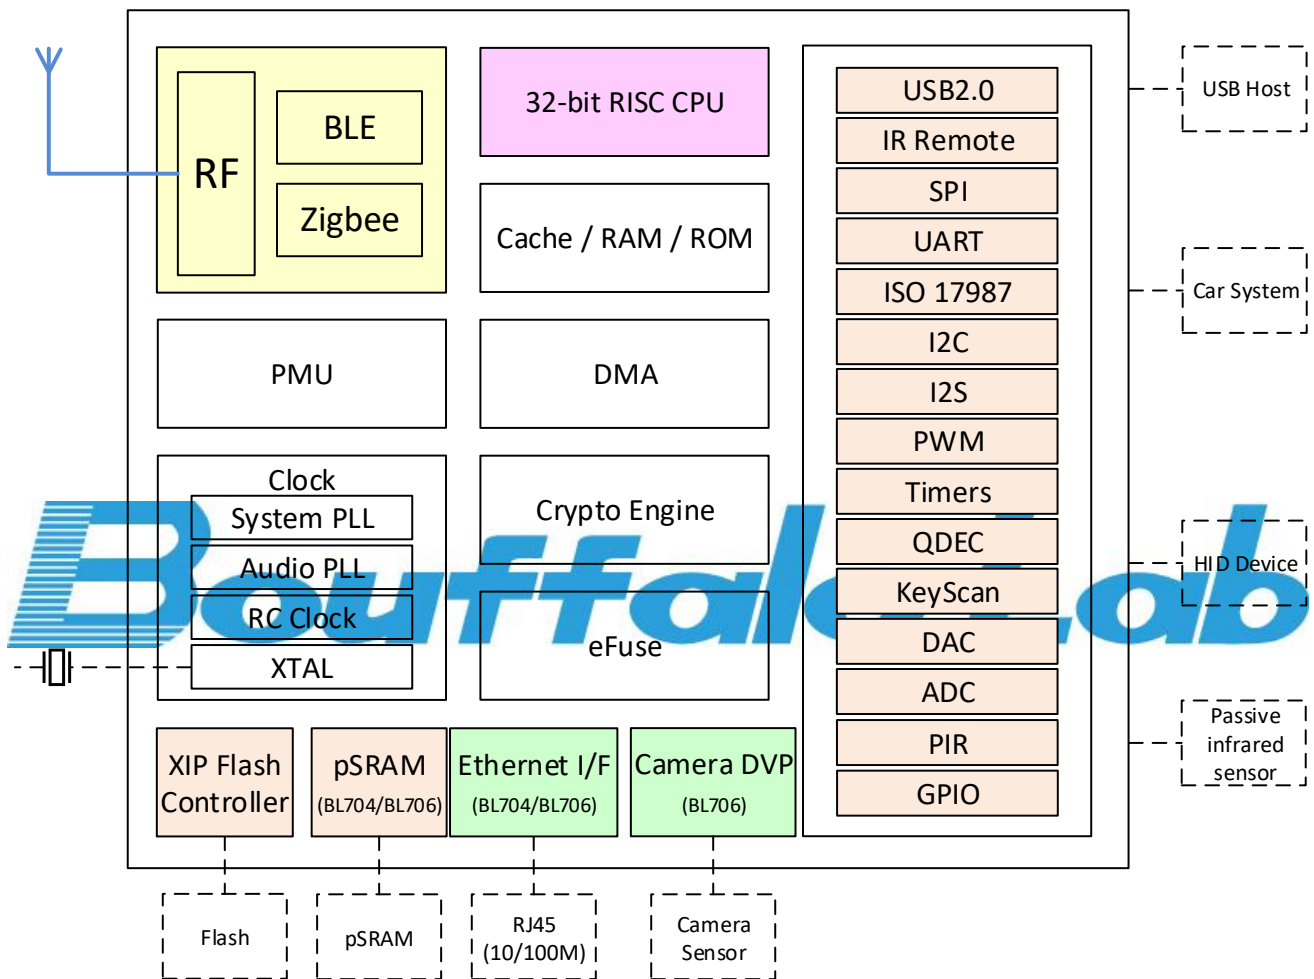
RF

BLE

Zigbee

32-bit RISC CPU

Cache / RAM / ROM

PMU

DMA

Clock

System PLL

Audio PLL

RC Clock

XTAL

Crypto Engine

eFuse

USB2.0

IR Remote

SPI

UART

ISO 17987

I2C

I2S

PWM

Timers

QDEC

KeyScan

DAC

ADC

PIR

GPIO

USB Host

Car System

HID Device

Passive infrared sensor

XIP Flash Controller

pSRAM (BL704/BL706)

Ethernet I/F (BL704/BL706)

Camera DVP (BL706)

Flash

pSRAM

RJ45 (10/100M)

Camera Sensor

BouffaloLab